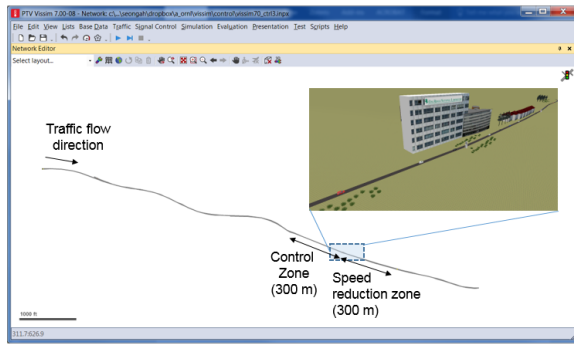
PTV Vissim 7.00-08 - Network: c:\...\seongah\dropbox\a_om\vissim\control\vissim70_ctrl3.inpx

File Edit View Lists Base Data Traffic Signal Control Simulation Evaluation Presentation Test Scripts Help

Network Editor

Select layout...

Traffic flow direction

Control Zone (300 m)

Speed reduction zone (300 m)

1000 ft

311.7;626.9